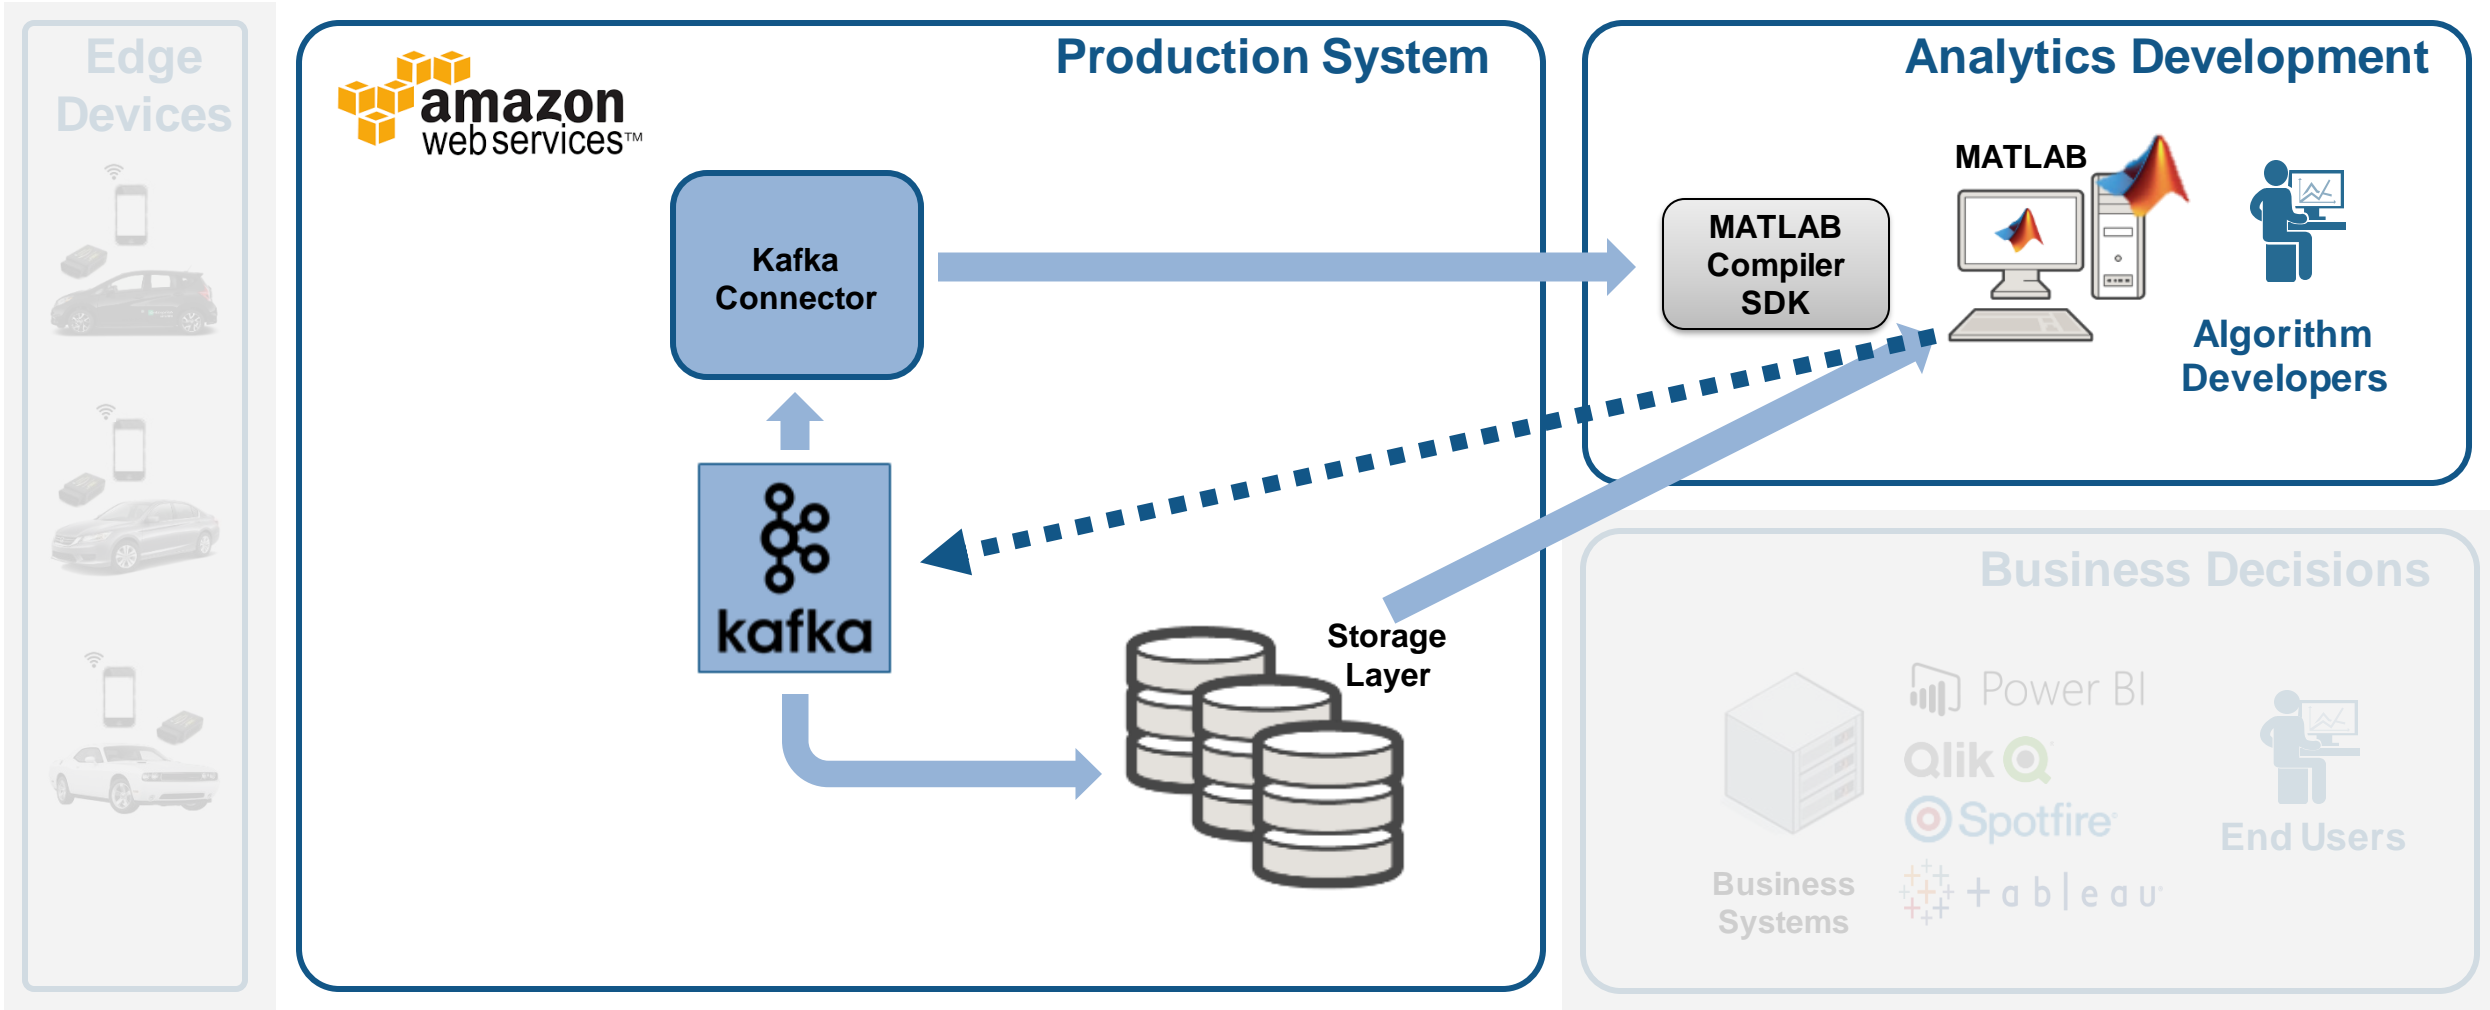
Edge Devices

Production System

amazon web services™

Kafka Connector

kafka

Storage Layer

Analytics Development

MATLAB Compiler SDK

MATLAB

Algorithm Developers

Business Decisions

Power BI

Qlik

Spotfire

+ a b | e a u

Business Systems

End Users